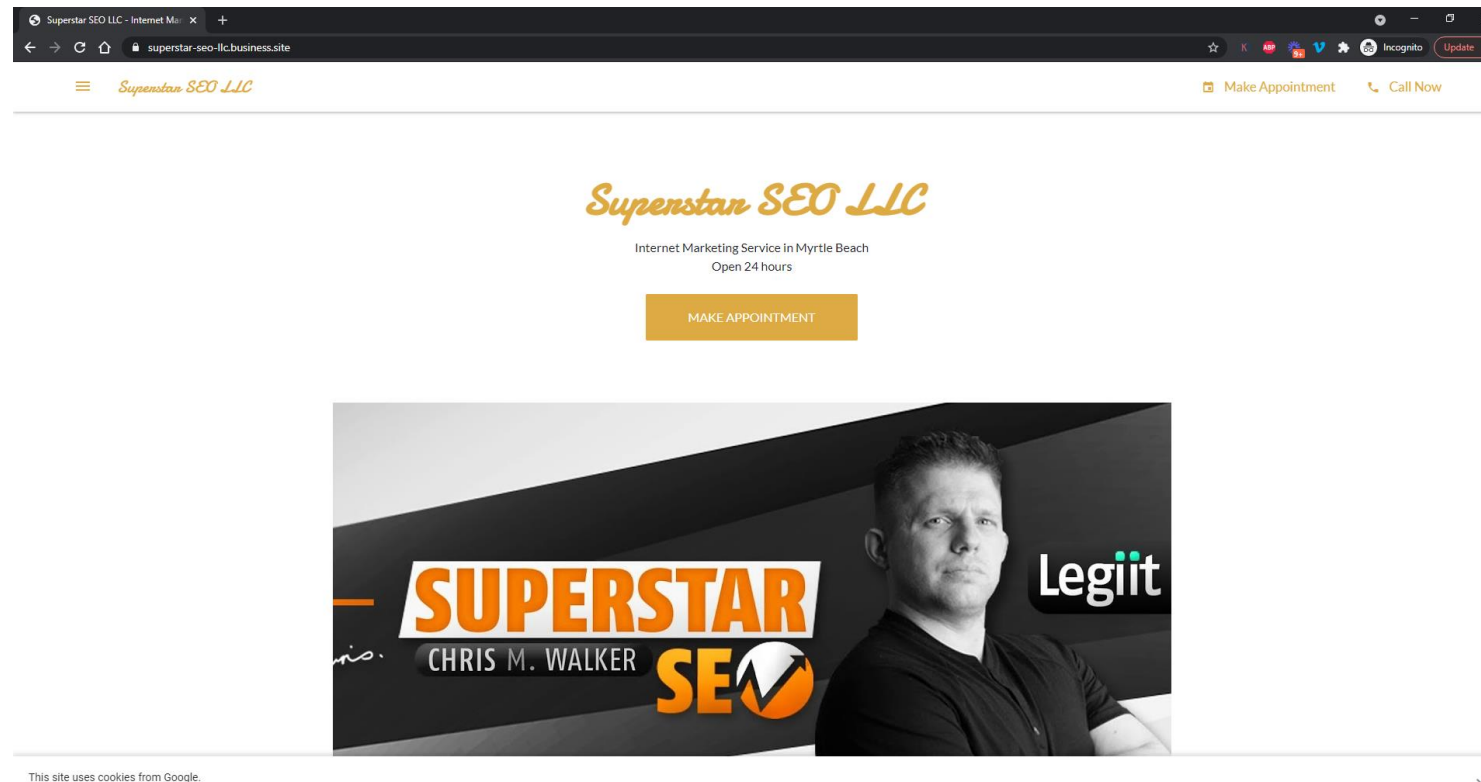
Superstar SEO LLC - Internet Mar ×

superstar-seo-llc.business.site

Incognito Update

Superstar SEO LLC

Make Appointment Call Now

Superstar SEO LLC

Internet Marketing Service in Myrtle Beach
Open 24 hours

MAKE APPOINTMENT

SUPERSTAR
CHRIS M. WALKER
SEO
Legiit

This site uses cookies from Google.